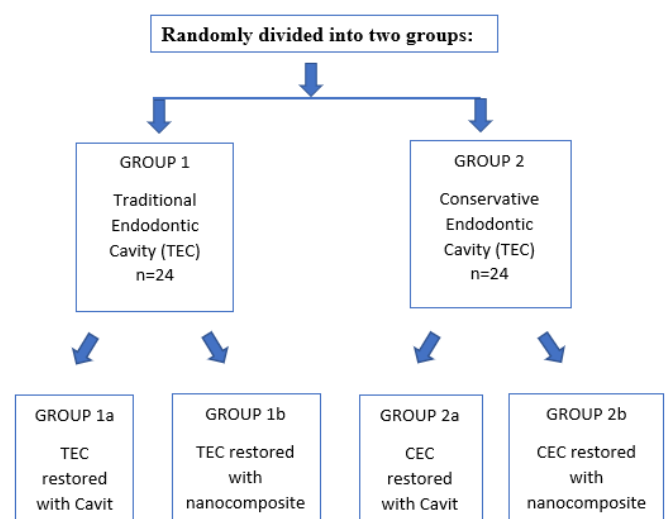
Randomly divided into two groups:

GROUP 1

Traditional Endodontic Cavity (TEC) n=24

GROUP 2

Conservative Endodontic Cavity (TEC) n=24

GROUP 1a

TEC restored with Cavit

GROUP 1b

TEC restored with nanocomposite

GROUP 2a

CEC restored with Cavit

GROUP 2b

CEC restored with nanocomposite